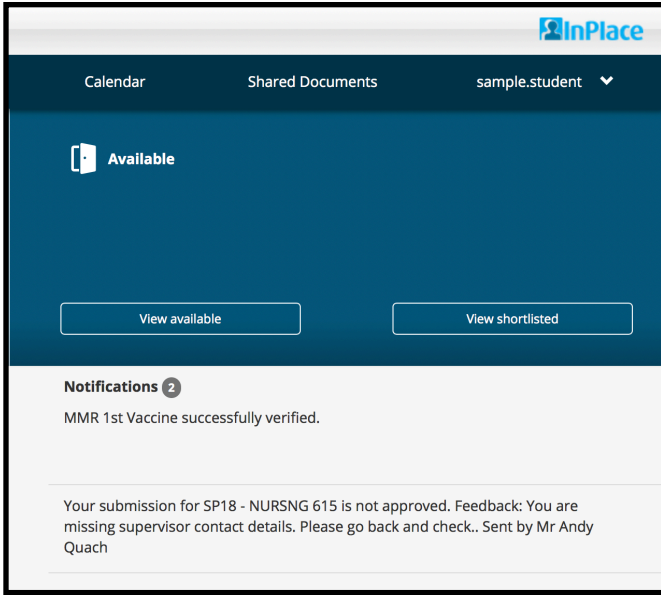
InPlace

Calendar Shared Documents sample.student

Available

View available

View shortlisted

Notifications 2

MMR 1st Vaccine successfully verified.

Your submission for SP18 - NURSNG 615 is not approved. Feedback: You are missing supervisor contact details. Please go back and check.. Sent by Mr Andy Quach